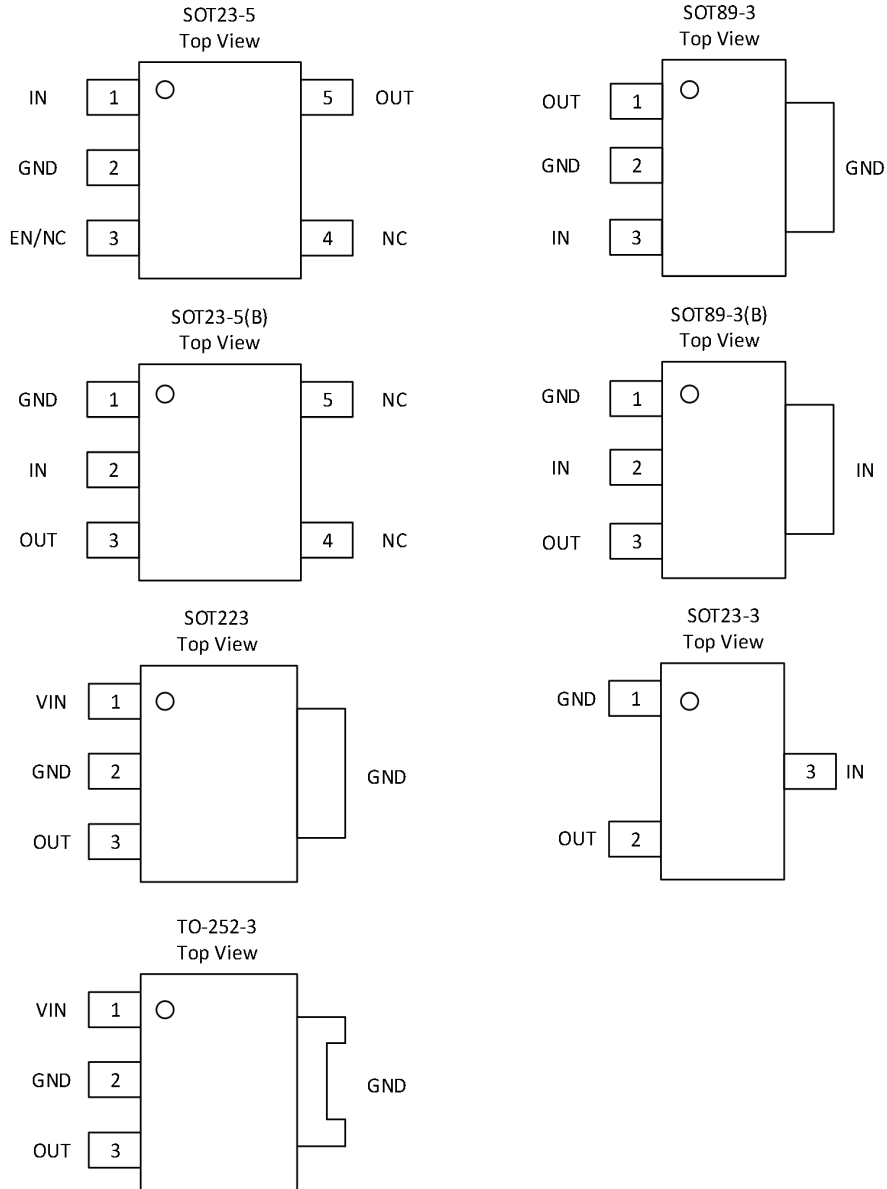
SOT23-5
Top View

IN 1
GND 2
EN/NC 3
5 OUT
4 NC

SOT89-3
Top View

OUT 1
GND 2
IN 3
GND

SOT23-5(B)
Top View

GND 1
IN 2
OUT 3
5 NC
4 NC

SOT89-3(B)
Top View

GND 1
IN 2
OUT 3
IN

SOT223
Top View

VIN 1
GND 2
OUT 3
GND

SOT23-3
Top View

GND 1
OUT 2
3 IN

TO-252-3
Top View

VIN 1
GND 2
OUT 3
GND